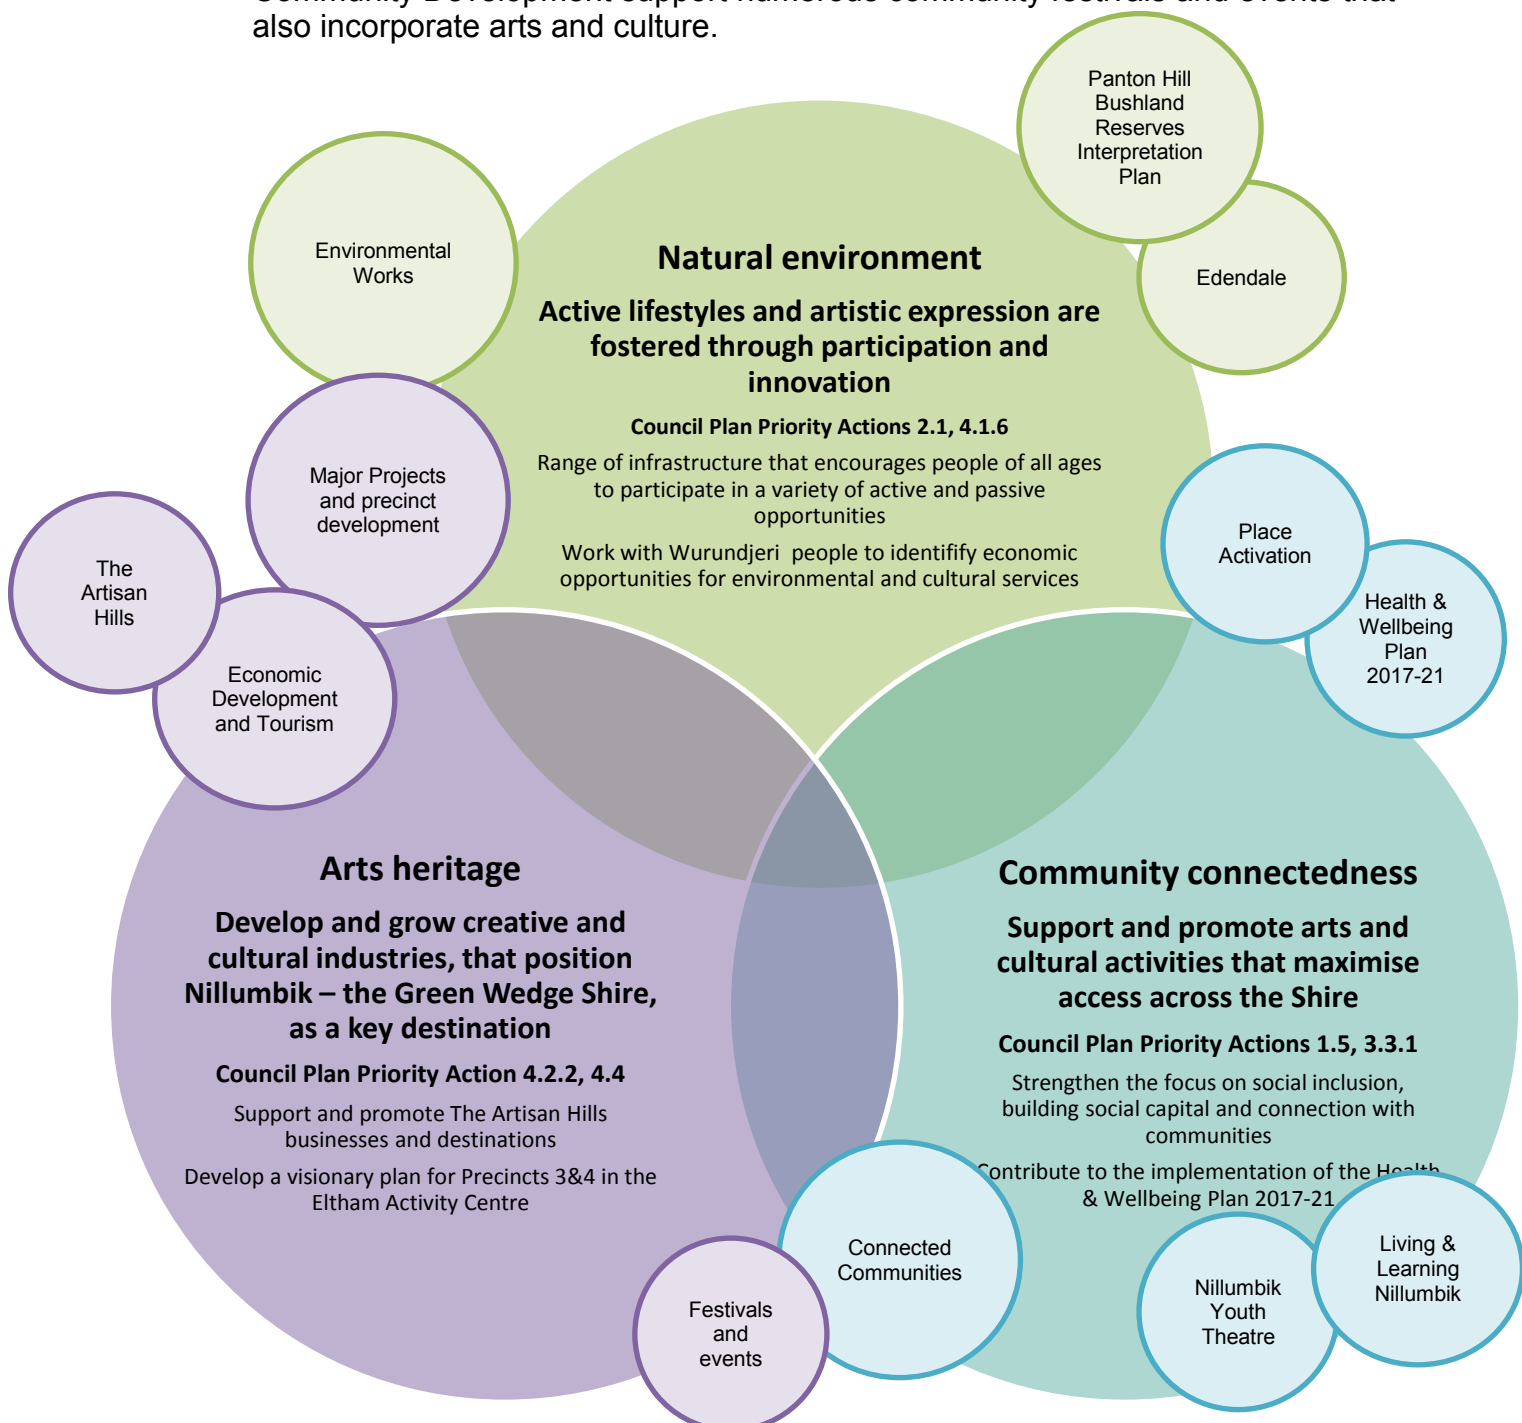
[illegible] also incorporate arts and culture.

Panton Hill Bushland Reserves Interpretation Plan

Edendale

Environmental Works

Natural environment

Active lifestyles and artistic expression are fostered through participation and innovation

Council Plan Priority Actions 2.1, 4.1.6

Range of infrastructure that encourages people of all ages to participate in a variety of active and passive opportunities

Work with Wurundjeri people to identify economic opportunities for environmental and cultural services

Major Projects and precinct development

The Artisan Hills

Economic Development and Tourism

Place Activation

Health & Wellbeing Plan 2017-21

Arts heritage

Develop and grow creative and cultural industries, that position Nillumbik – the Green Wedge Shire, as a key destination

Council Plan Priority Action 4.2.2, 4.4

Support and promote The Artisan Hills businesses and destinations

Develop a visionary plan for Precincts 3&4 in the Eltham Activity Centre

Community connectedness

Support and promote arts and cultural activities that maximise access across the Shire

Council Plan Priority Actions 1.5, 3.3.1

Strengthen the focus on social inclusion, building social capital and connection with communities

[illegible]ontribute to the implementation of the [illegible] & Wellbeing Plan 2017-21

Connected Communities

Festivals and events

Nillumbik Youth Theatre

Living & Learning Nillumbik